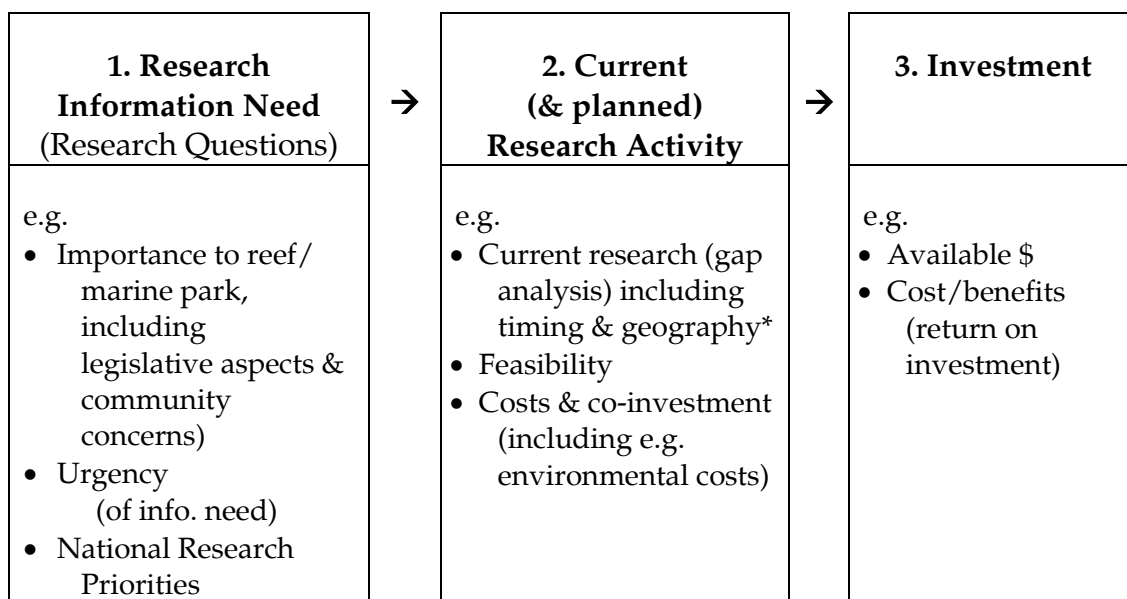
**1. Research Information Need** (Research Questions)

e.g.
- Importance to reef/ marine park, including legislative aspects & community concerns)
- Urgency (of info. need)
- National Research Priorities

→

**2. Current (& planned) Research Activity**

e.g.
- Current research (gap analysis) including timing & geography*
- Feasibility
- Costs & co-investment (including e.g. environmental costs)

→

**3. Investment**

e.g.
- Available $
- Cost/benefits (return on investment)